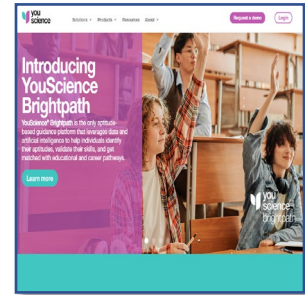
you science

Solutions Products Resources About

Request a demo Login

Introducing YouScience Brightpath

YouScience® Brightpath is the only aptitude-based guidance platform that leverages data and artificial intelligence to help individuals identify their aptitudes, validate their skills, and get matched with educational and career pathways.

Learn more

you science brightpath